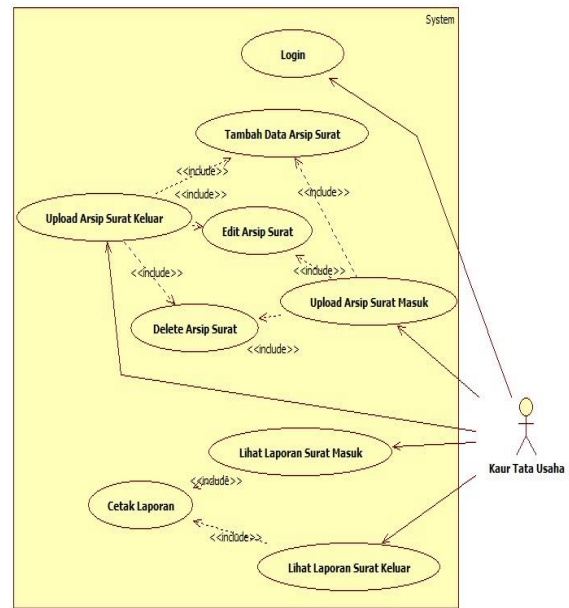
System

Login

Tambah Data Arsip Surat

<<include>>

<<include>>

<<include>>

Upload Arsip Surat Keluar

Edit Arsip Surat

<<include>>

<<include>>

Upload Arsip Surat Masuk

Delete Arsip Surat

<<include>>

Lihat Laporan Surat Masuk

<<include>>

Cetak Laporan

<<include>>

Lihat Laporan Surat Keluar

Kaur Tata Usaha